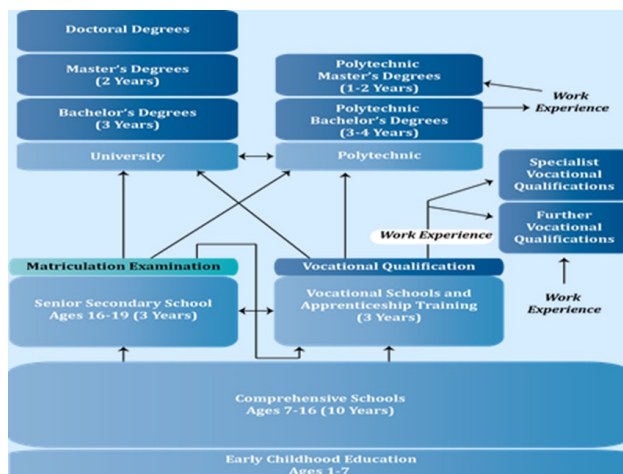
Doctoral Degrees

Master's Degrees
(2 Years)

Bachelor's Degrees
(3 Years)

University

Polytechnic
Master's Degrees
(1-2 Years)

Polytechnic
Bachelor's Degrees
(3-4 Years)

Work
Experience

Polytechnic

Specialist
Vocational
Qualifications

Further
Vocational
Qualifications

Work Experience

Matriculation Examination

Vocational Qualification

Senior Secondary School
Ages 16-19 (3 Years)

Vocational Schools and
Apprenticeship Training
(3 Years)

Work
Experience

Comprehensive Schools
Ages 7-16 (10 Years)

Early Childhood Education
Ages 1-7